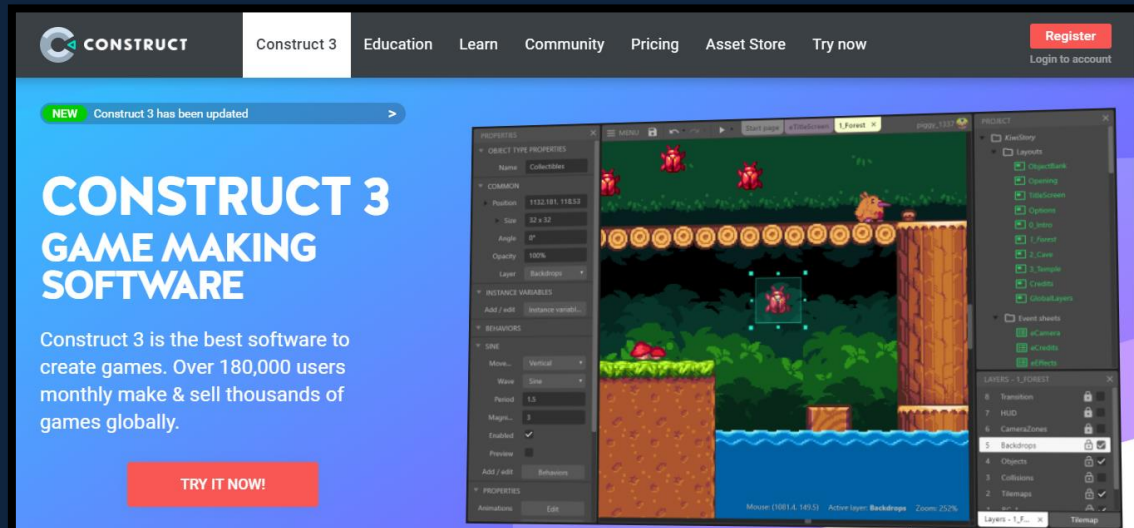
CONSTRUCT

Construct 3 Education Learn Community Pricing Asset Store Try now

Register
Login to account

NEW Construct 3 has been updated >

CONSTRUCT 3
GAME MAKING SOFTWARE

Construct 3 is the best software to create games. Over 180,000 users monthly make & sell thousands of games globally.

TRY IT NOW!

PROPERTIES
OBJECT TYPE PROPERTIES
Name Collectibles
COMMON
Position 1132.181, 118.53
Size 32 x 32
Angle 0°
Opacity 100%
Layer Backdrops
INSTANCE VARIABLES
Add / edit Instance variab...
BEHAVIORS
SINE
Move... Vertical
Wave Sine
Period 1.5
Magni... 3
Enabled
Preview
Add / edit Behaviors
PROPERTIES
Animations Edit

MENU Start page eTitleScreen 1_Forest

Mouse: (1081.4, 149.5) Active layer: Backdrops Zoom: 252%

PROJECT
KiwiStory
Layouts
ObjectBank
Opening
TitleScreen
Options
0_Intro
1_Forest
2_Cave
3_Temple
Credits
GlobalLayers
Event sheets
eCamera
eCredits
eEffects

LAYERS - 1_FOREST
8 Transition
7 HUD
6 CameraZones
5 Backdrops
4 Objects
3 Collisions
2 Tilemaps

Layers - 1_F... Tilemap